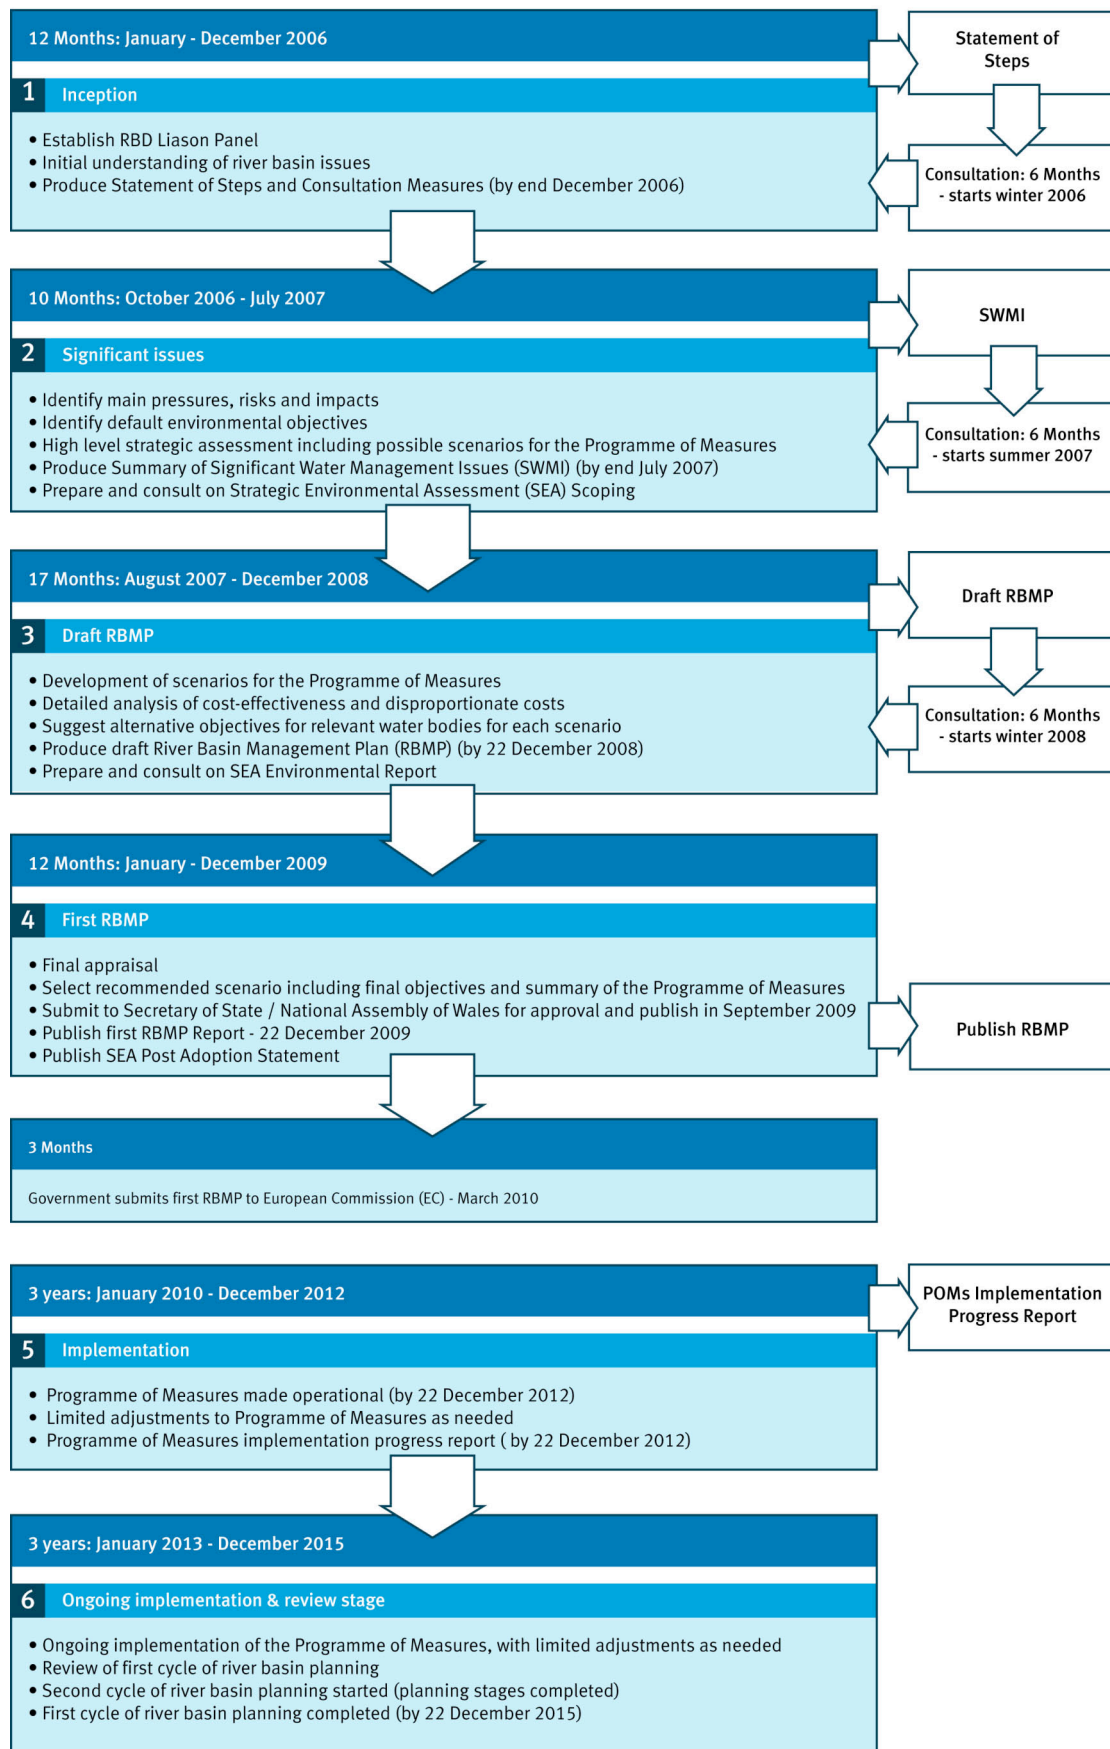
12 Months: January - December 2006

1 Inception

• Establish RBD Liason Panel
• Initial understanding of river basin issues
• Produce Statement of Steps and Consultation Measures (by end December 2006)

Statement of Steps

Consultation: 6 Months - starts winter 2006

10 Months: October 2006 - July 2007

2 Significant issues

• Identify main pressures, risks and impacts
• Identify default environmental objectives
• High level strategic assessment including possible scenarios for the Programme of Measures
• Produce Summary of Significant Water Management Issues (SWMI) (by end July 2007)
• Prepare and consult on Strategic Environmental Assessment (SEA) Scoping

SWMI

Consultation: 6 Months - starts summer 2007

17 Months: August 2007 - December 2008

3 Draft RBMP

• Development of scenarios for the Programme of Measures
• Detailed analysis of cost-effectiveness and disproportionate costs
• Suggest alternative objectives for relevant water bodies for each scenario
• Produce draft River Basin Management Plan (RBMP) (by 22 December 2008)
• Prepare and consult on SEA Environmental Report

Draft RBMP

Consultation: 6 Months - starts winter 2008

12 Months: January - December 2009

4 First RBMP

• Final appraisal
• Select recommended scenario including final objectives and summary of the Programme of Measures
• Submit to Secretary of State / National Assembly of Wales for approval and publish in September 2009
• Publish first RBMP Report - 22 December 2009
• Publish SEA Post Adoption Statement

Publish RBMP

3 Months

Government submits first RBMP to European Commission (EC) - March 2010

3 years: January 2010 - December 2012

5 Implementation

• Programme of Measures made operational (by 22 December 2012)
• Limited adjustments to Programme of Measures as needed
• Programme of Measures implementation progress report ( by 22 December 2012)

POMs Implementation Progress Report

3 years: January 2013 - December 2015

6 Ongoing implementation & review stage

• Ongoing implementation of the Programme of Measures, with limited adjustments as needed
• Review of first cycle of river basin planning
• Second cycle of river basin planning started (planning stages completed)
• First cycle of river basin planning completed (by 22 December 2015)